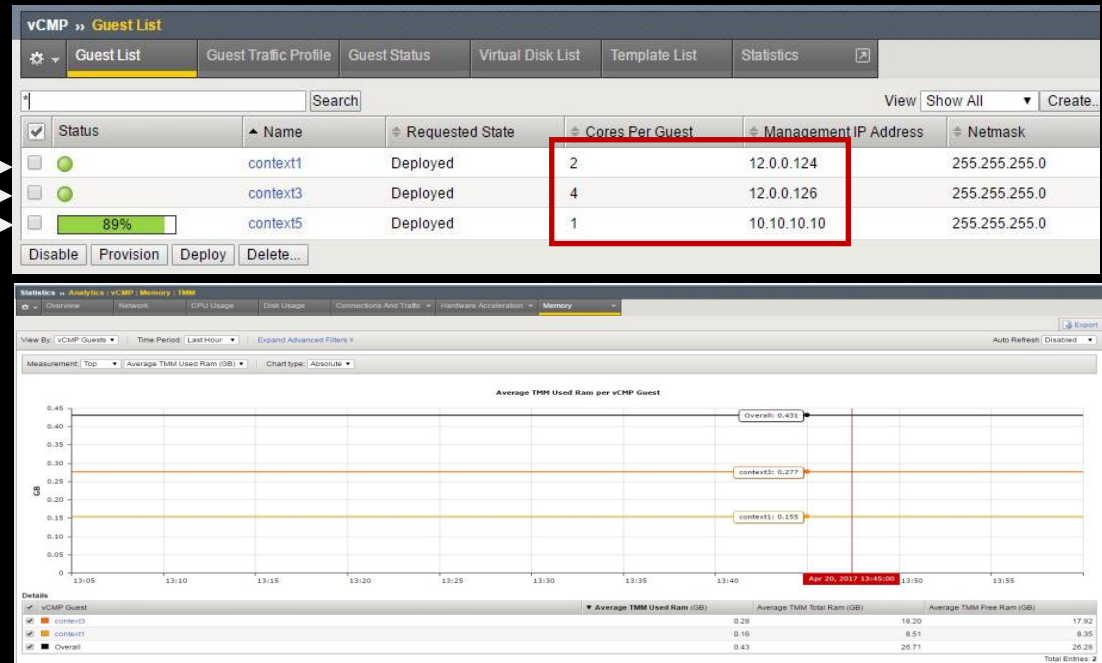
vCMP » Guest List

Guest List | Guest Traffic Profile | Guest Status | Virtual Disk List | Template List | Statistics

* Search View Show All Create...

| | Status | ▲ Name | Requested State | Cores Per Guest | Management IP Address | Netmask |
|---|---|---|---|---|---|---|
| | | context1 | Deployed | 2 | 12.0.0.124 | 255.255.255.0 |
| | | context3 | Deployed | 4 | 12.0.0.126 | 255.255.255.0 |
| | 89% | context5 | Deployed | 1 | 10.10.10.10 | 255.255.255.0 |

Disable Provision Deploy Delete...

Statistics » Analytics : vCMP : Memory : TMM

Overview | Network | CPU Usage | Disk Usage | Connections And Traffic | Hardware Acceleration | Memory

Export

View By: vCMP Guests | Time Period: Last Hour | Expand Advanced Filters | Auto Refresh: Disabled

Measurement: Top | Average TMM Used Ram (GB) | Chart type: Absolute

Average TMM Used Ram per vCMP Guest

0.45
0.40
0.35
0.30
0.25
0.20
0.15
0.10
0.05
0

GB

Overall: 0.431
context3: 0.277
context1: 0.155

13:05 13:10 13:15 13:20 13:25 13:30 13:35 13:40 Apr 20, 2017 13:45:00 13:50 13:55

Details

| vCMP Guest | ▼ Average TMM Used Ram (GB) | Average TMM Total Ram (GB) | Average TMM Free Ram (GB) |
|---|---|---|---|
| context3 | 0.28 | 18.20 | 17.92 |
| context1 | 0.16 | 8.51 | 8.35 |
| Overall | 0.43 | 26.71 | 26.28 |

Total Entries: 2